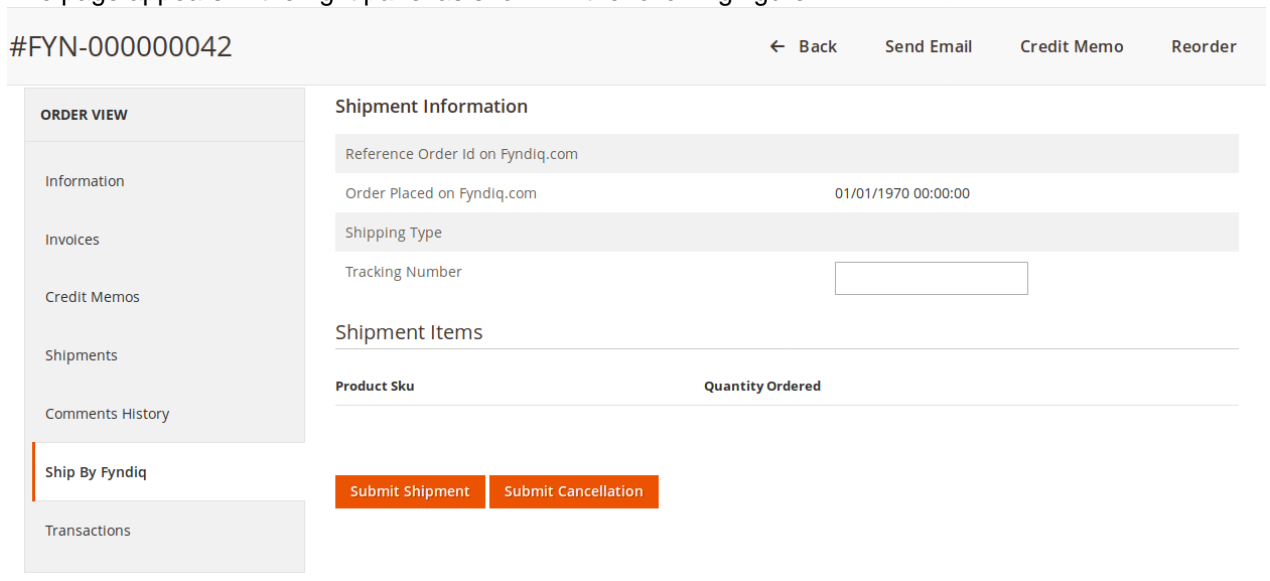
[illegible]

#FYN-000000042

← Back Send Email Credit Memo Reorder

ORDER VIEW

Information

Invoices

Credit Memos

Shipments

Comments History

Ship By Fyndiq

Transactions

Shipment Information

| Reference Order Id on Fyndiq.com | |
|---|---|
| Order Placed on Fyndiq.com | 01/01/1970 00:00:00 |
| Shipping Type | |
| Tracking Number | |

Shipment Items

| Product Sku | Quantity Ordered |
|---|---|

Submit Shipment Submit Cancellation